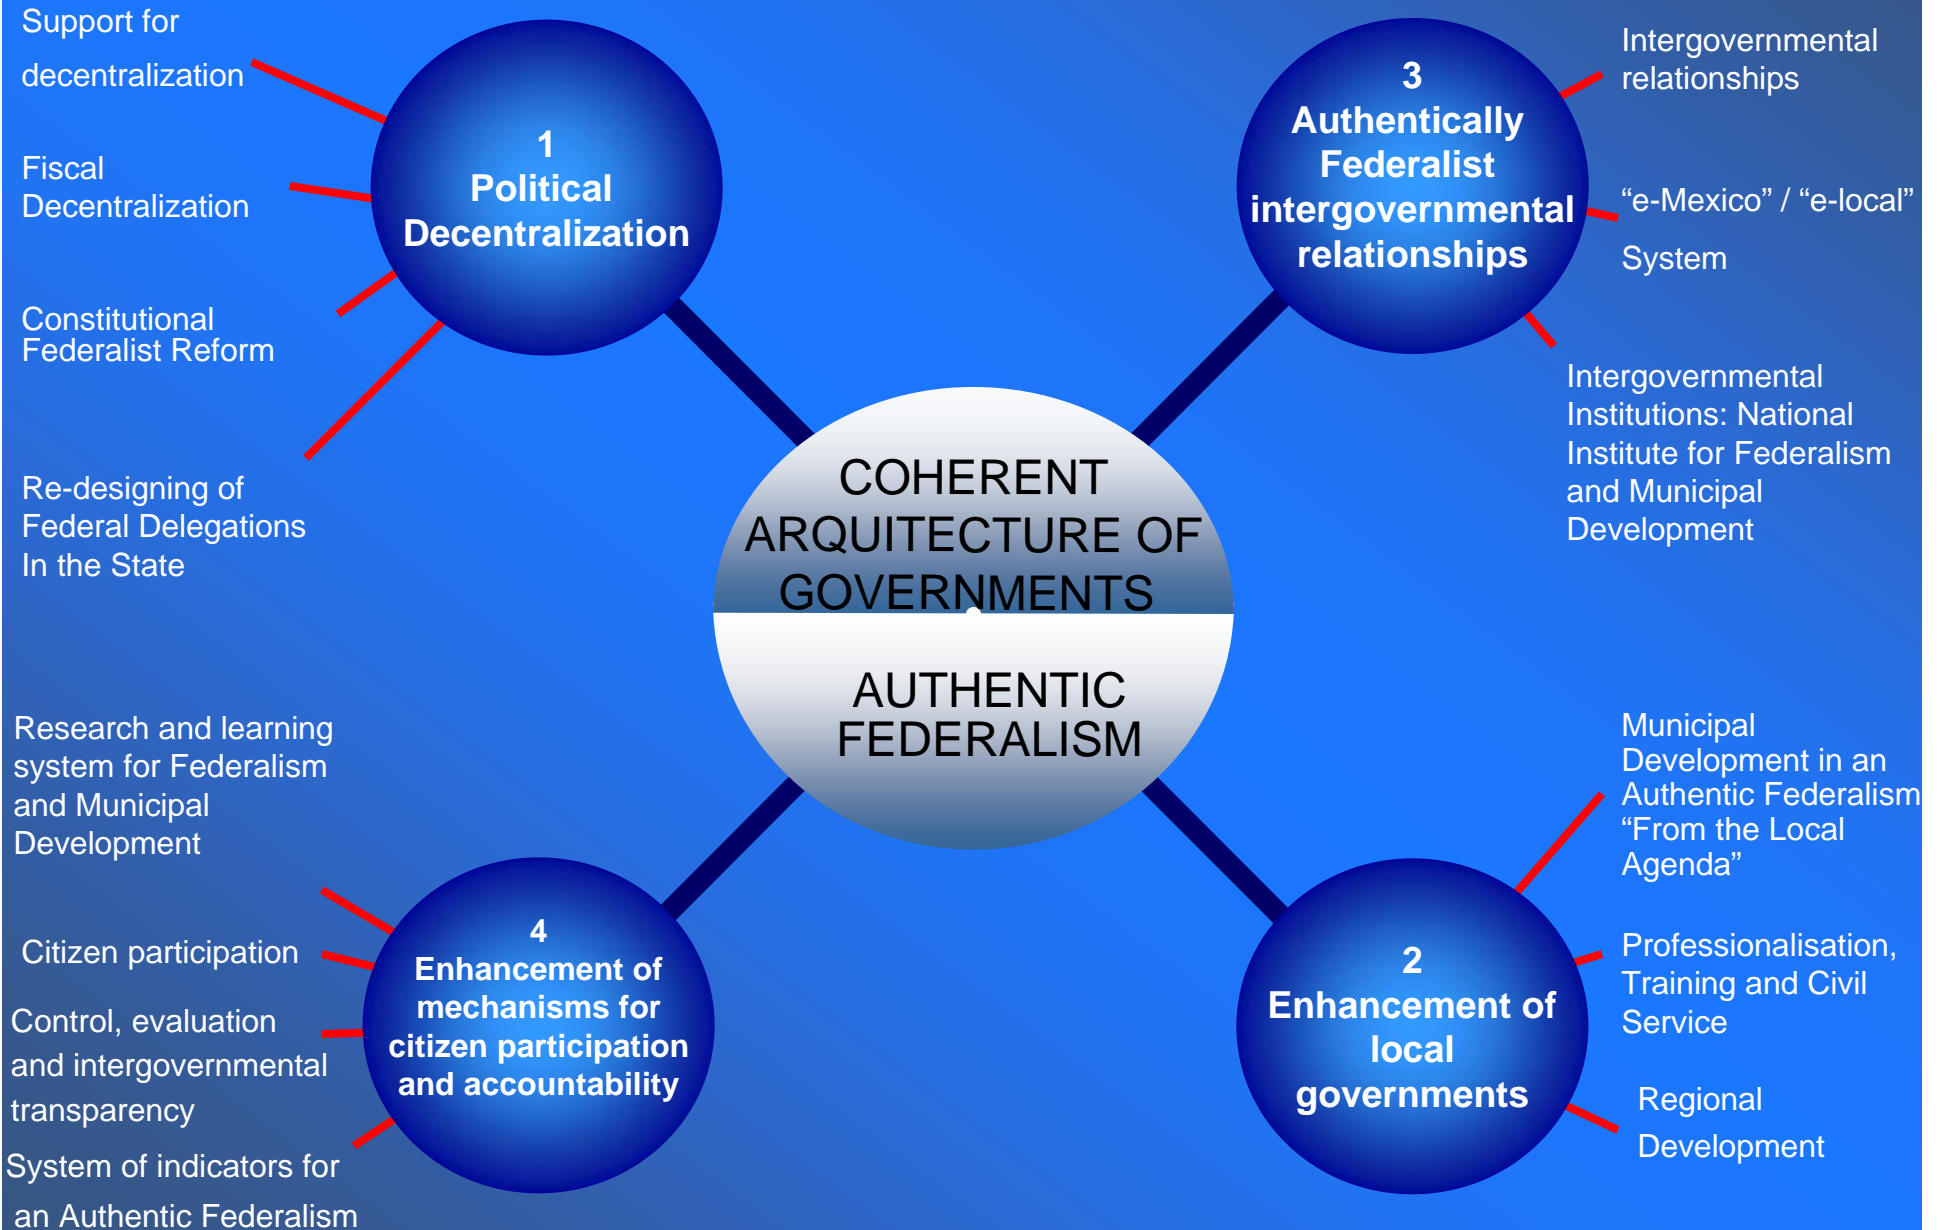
COHERENT ARQUITECTURE OF GOVERNMENTS

AUTHENTIC FEDERALISM

1
Political Decentralization

Support for decentralization

Fiscal Decentralization

Constitutional Federalist Reform

Re-designing of Federal Delegations In the State

3
Authentically Federalist intergovernmental relationships

Intergovernmental relationships

“e-Mexico” / “e-local” System

Intergovernmental Institutions: National Institute for Federalism and Municipal Development

Research and learning system for Federalism and Municipal Development

Citizen participation

Control, evaluation and intergovernmental transparency

System of indicators for an Authentic Federalism

4
Enhancement of mechanisms for citizen participation and accountability

2
Enhancement of local governments

Municipal Development in an Authentic Federalism “From the Local Agenda”

Professionalisation, Training and Civil Service

Regional Development